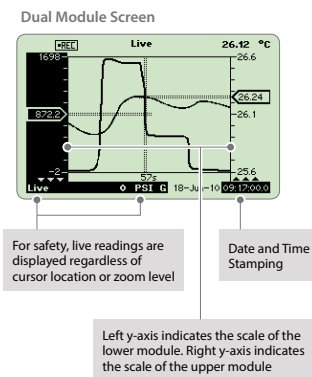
Dual Module Screen

REC Live 26.12 °C

1698
872.2
-2
26.6
26.24
26.1
25.6
57s

Live 0 PSI G 18-Jun-10 09:17:00.0

For safety, live readings are displayed regardless of cursor location or zoom level

Date and Time Stamping

Left y-axis indicates the scale of the lower module. Right y-axis indicates the scale of the upper module